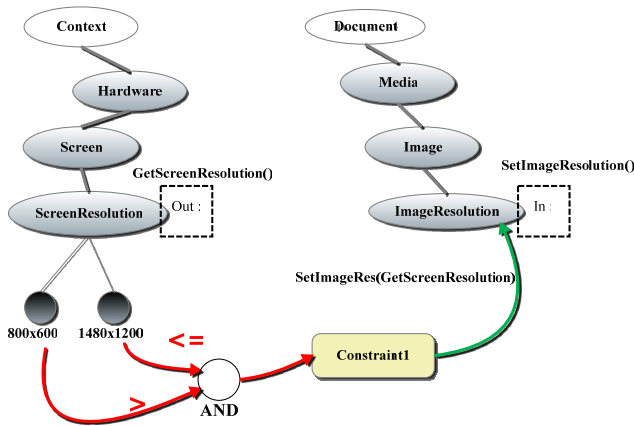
Context

Hardware

Screen

GetScreenResolution()

ScreenResolution

Out :

800x600

1480x1200

Document

Media

Image

SetImageResolution()

ImageResolution

In :

SetImageRes(GetScreenResolution)

<=

>

AND

Constraint1